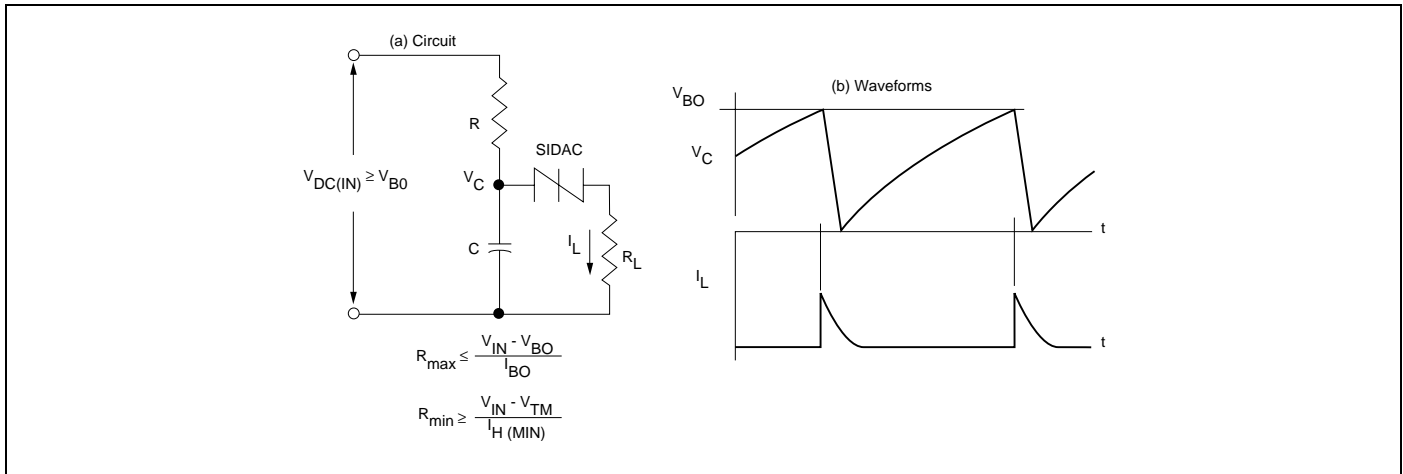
(a) Circuit

R

SIDAC

$V_{DC(IN)} \geq V_{B0}$

$V_C$

C

$I_L$

$R_L$

$R_{max} \leq \frac{V_{IN} - V_{BO}}{I_{BO}}$

$R_{min} \geq \frac{V_{IN} - V_{TM}}{I_{H\ (MIN)}}$

(b) Waveforms

$V_{BO}$

$V_C$

t

$I_L$

t